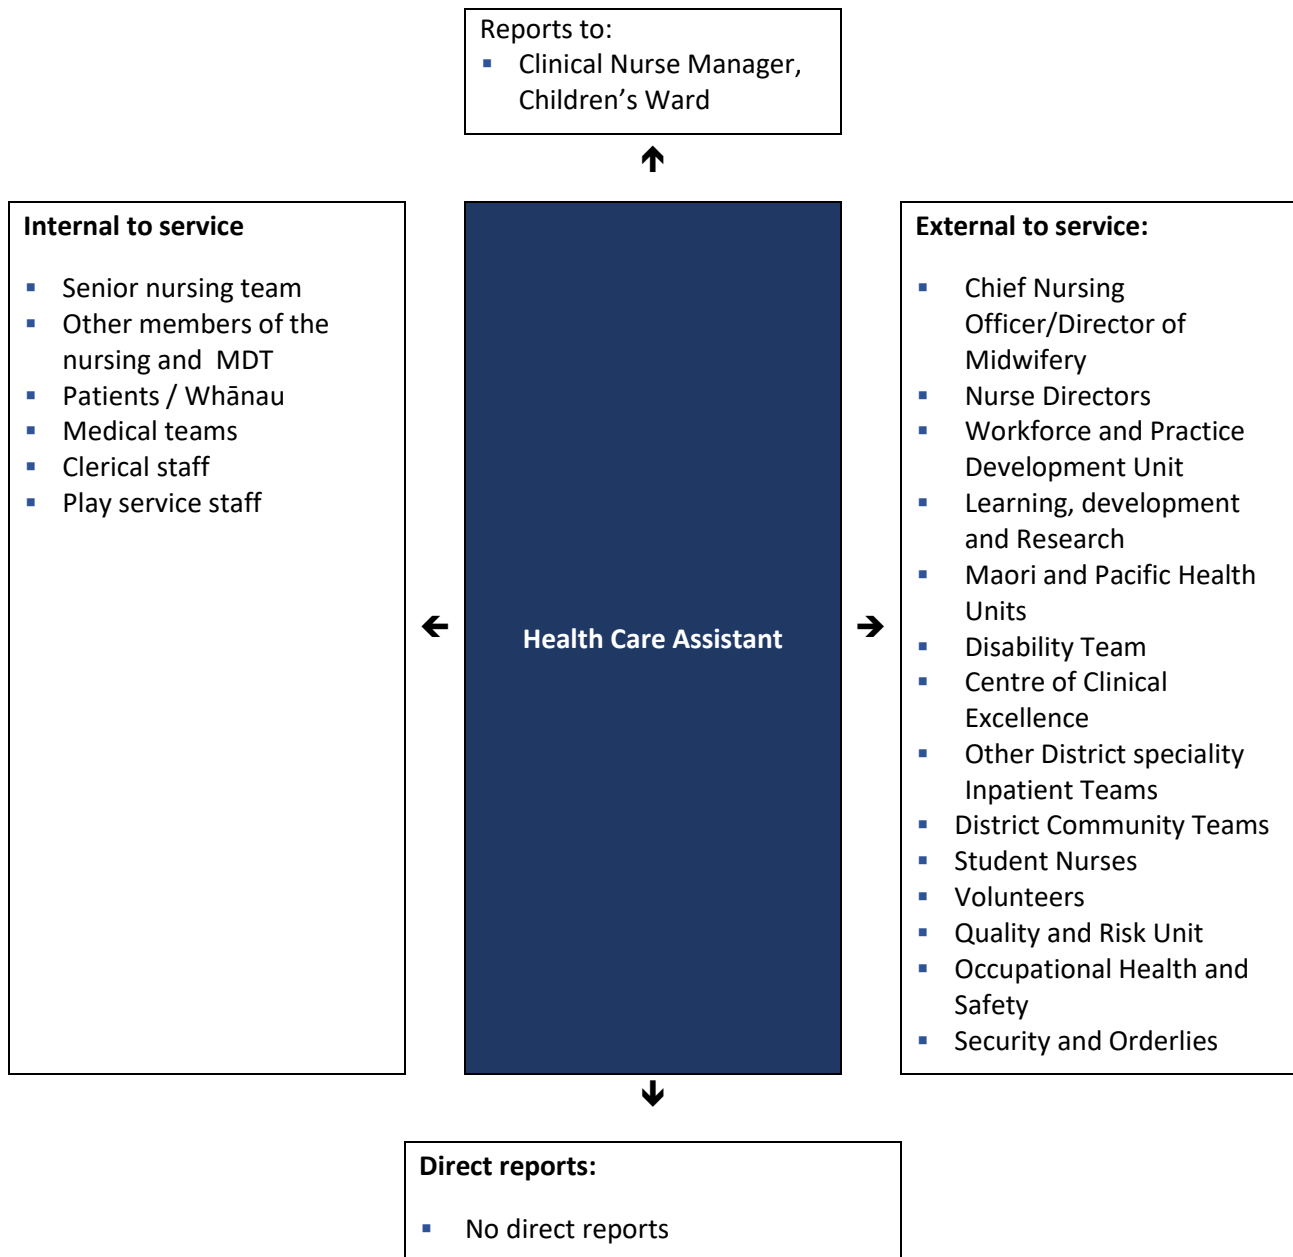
Reports to:
- Clinical Nurse Manager, Children's Ward

Internal to service

- Senior nursing team
- Other members of the nursing and MDT
- Patients / Whānau
- Medical teams
- Clerical staff
- Play service staff

Health Care Assistant

External to service:

- Chief Nursing Officer/Director of Midwifery
- Nurse Directors
- Workforce and Practice Development Unit
- Learning, development and Research
- Maori and Pacific Health Units
- Disability Team
- Centre of Clinical Excellence
- Other District speciality Inpatient Teams
- District Community Teams
- Student Nurses
- Volunteers
- Quality and Risk Unit
- Occupational Health and Safety
- Security and Orderlies

Direct reports:

- No direct reports